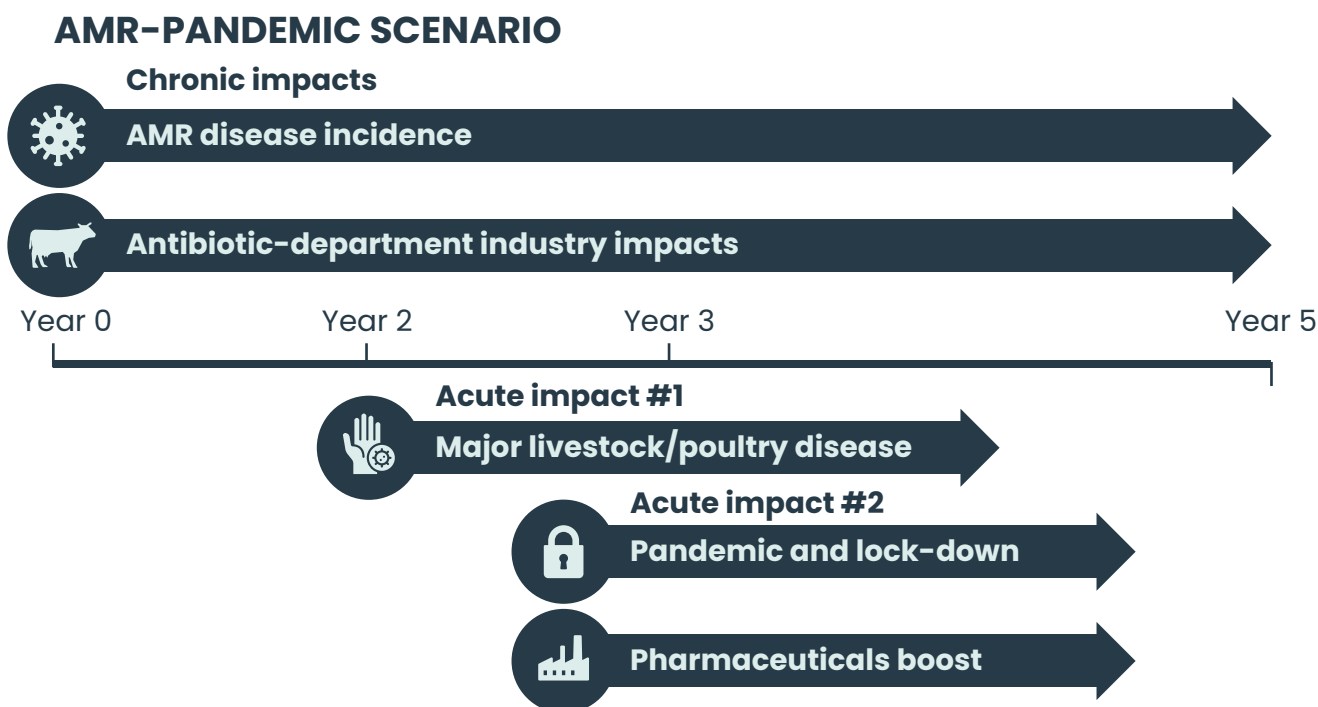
AMR-PANDEMIC SCENARIO

Chronic impacts

AMR disease incidence

Antibiotic-department industry impacts

Year 0

Year 2

Year 3

Year 5

Acute impact #1

Major livestock/poultry disease

Acute impact #2

Pandemic and lock-down

Pharmaceuticals boost